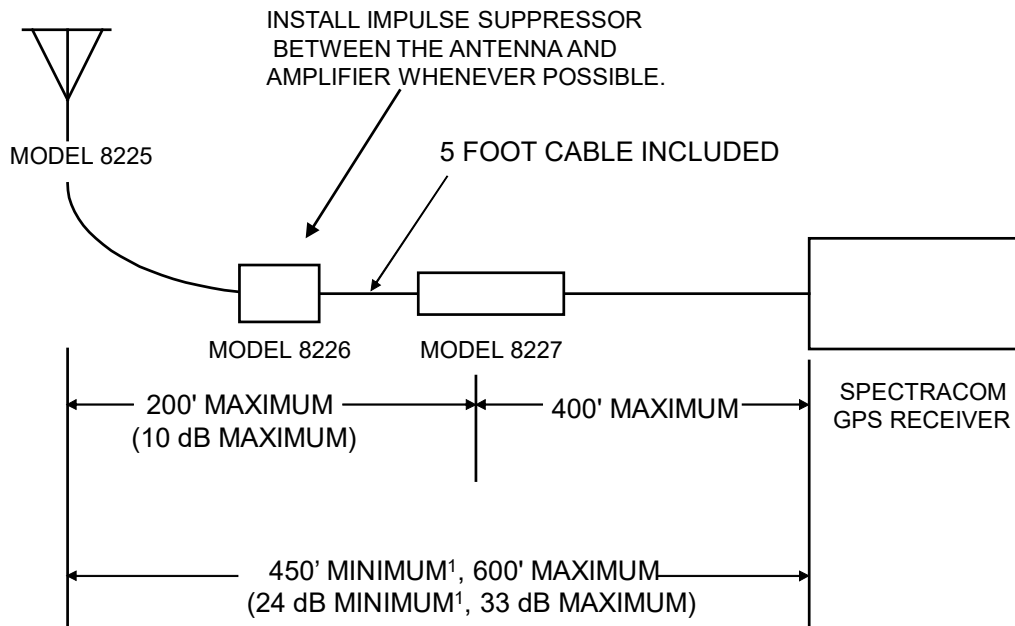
INSTALL IMPULSE SUPPRESSOR BETWEEN THE ANTENNA AND AMPLIFIER WHENEVER POSSIBLE.

MODEL 8225

5 FOOT CABLE INCLUDED

MODEL 8226

MODEL 8227

200' MAXIMUM
(10 dB MAXIMUM)

400' MAXIMUM

SPECTRACOM
GPS RECEIVER

450’ MINIMUM$^1$, 600' MAXIMUM
(24 dB MINIMUM$^1$, 33 dB MAXIMUM)